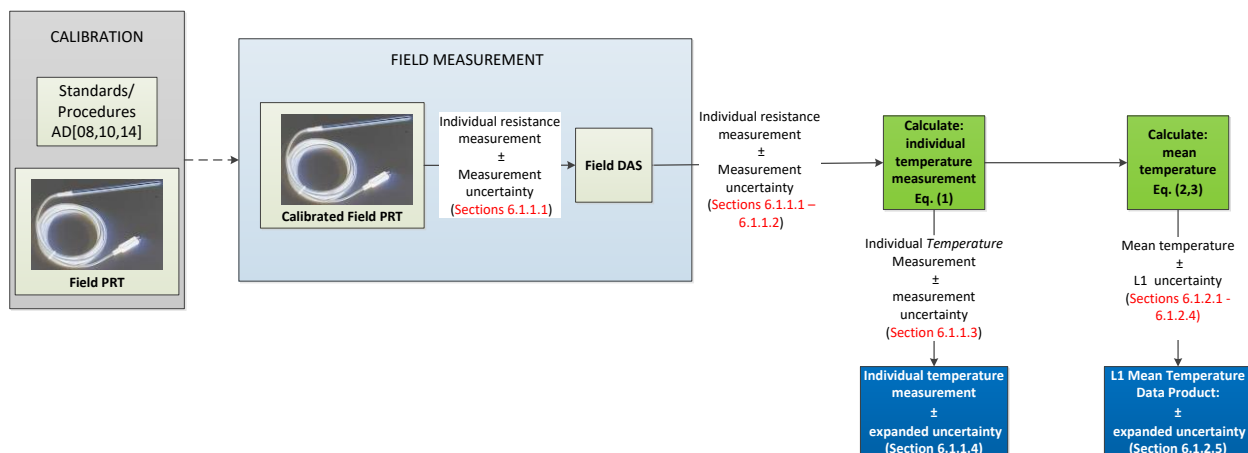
CALIBRATION

Standards/ Procedures AD[08,10,14]

Field PRT

FIELD MEASUREMENT

Calibrated Field PRT

Individual resistance measurement ± Measurement uncertainty (Sections 6.1.1.1)

Field DAS

Individual resistance measurement ± Measurement uncertainty (Sections 6.1.1.1 – 6.1.1.2)

Calculate: individual temperature measurement Eq. (1)

Individual Temperature Measurement ± measurement uncertainty (Section 6.1.1.3)

Individual temperature measurement ± expanded uncertainty (Section 6.1.1.4)

Calculate: mean temperature Eq. (2,3)

Mean temperature ± L1 uncertainty (Sections 6.1.2.1 - 6.1.2.4)

L1 Mean Temperature Data Product: ± expanded uncertainty (Section 6.1.2.5)